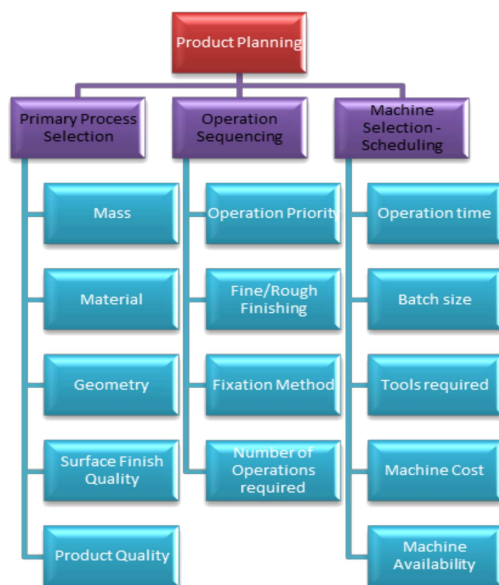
Product Planning

Primary Process Selection

Mass

Material

Geometry

Surface Finish Quality

Product Quality

Operation Sequencing

Operation Priorit

Fine/Rough Finishing

Fixation Method

Number of Operations required

Machine Selection - Scheduling

Operation time

Batch size

Tools required

Machine Cost

Machine Availability